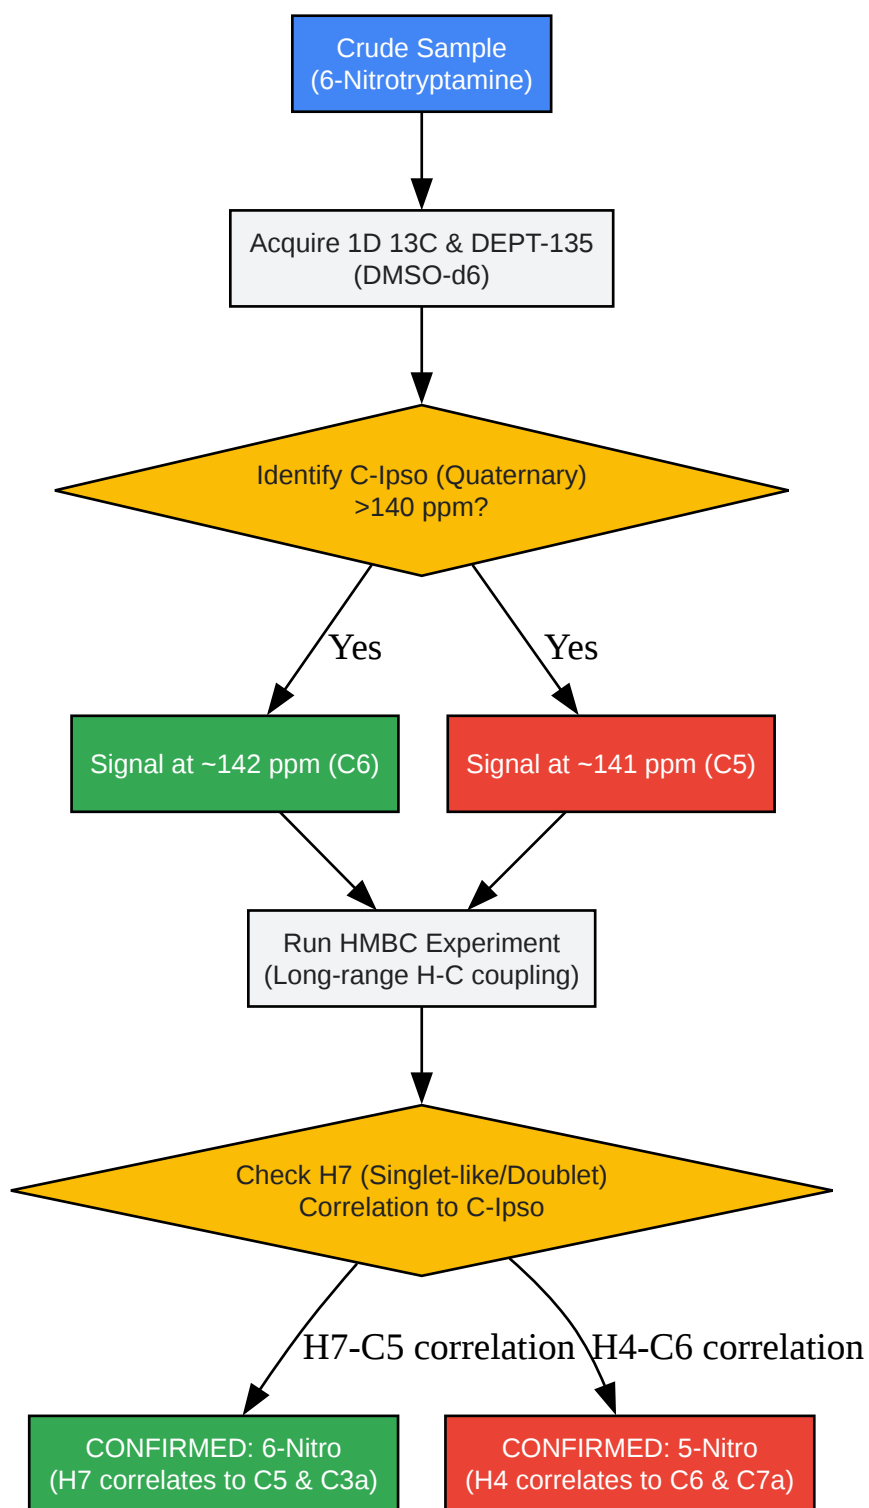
Crude Sample
(6-Nitrotryptamine)

Acquire 1D 13C & DEPT-135
(DMSO-d6)

Identify C-Ipso (Quaternary)
>140 ppm?

Yes

Yes

Signal at ~142 ppm (C6)

Signal at ~141 ppm (C5)

Run HMBC Experiment
(Long-range H-C coupling)

Check H7 (Singlet-like/Doublet)
Correlation to C-Ipso

H7-C5 correlation

H4-C6 correlation

CONFIRMED: 6-Nitro
(H7 correlates to C5 & C3a)

CONFIRMED: 5-Nitro
(H4 correlates to C6 & C7a)